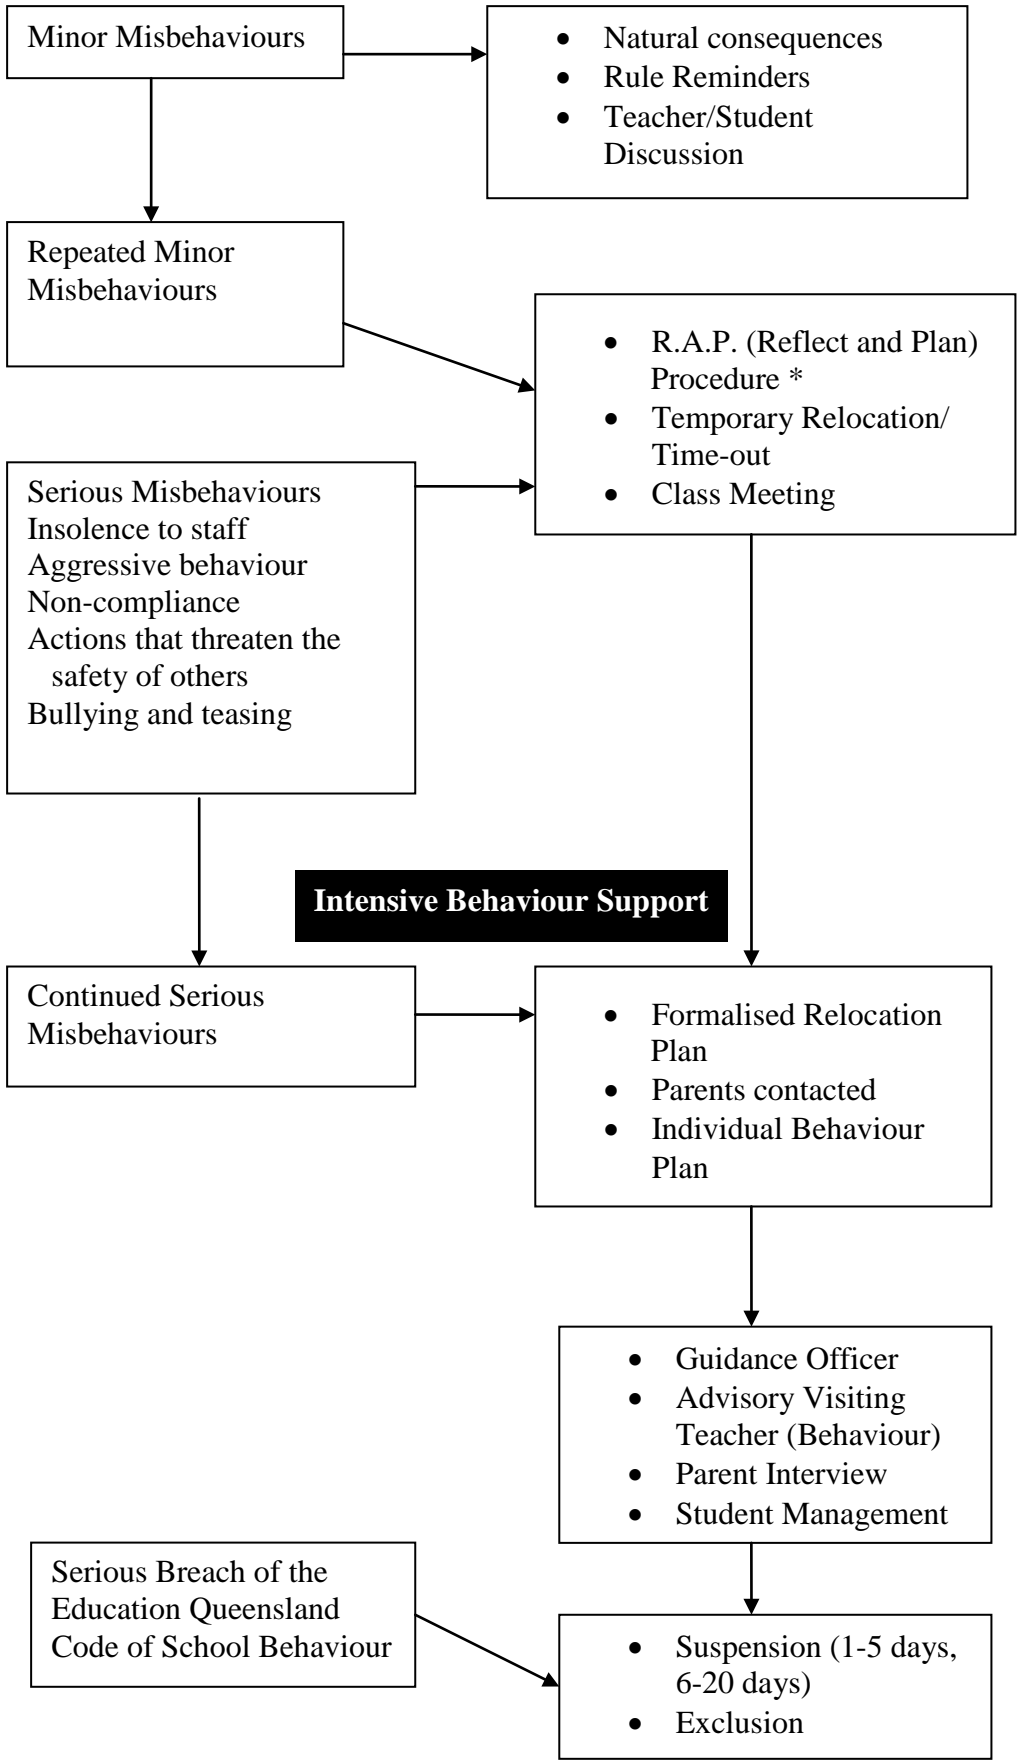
Minor Misbehaviours

- Natural consequences
- Rule Reminders
- Teacher/Student Discussion

Repeated Minor Misbehaviours

- R.A.P. (Reflect and Plan) Procedure *
- Temporary Relocation/ Time-out
- Class Meeting

Serious Misbehaviours
Insolence to staff
Aggressive behaviour
Non-compliance
Actions that threaten the safety of others
Bullying and teasing

Intensive Behaviour Support

Continued Serious Misbehaviours

- Formalised Relocation Plan
- Parents contacted
- Individual Behaviour Plan

- Guidance Officer
- Advisory Visiting Teacher (Behaviour)
- Parent Interview
- Student Management

Serious Breach of the Education Queensland Code of School Behaviour

- Suspension (1-5 days, 6-20 days)
- Exclusion